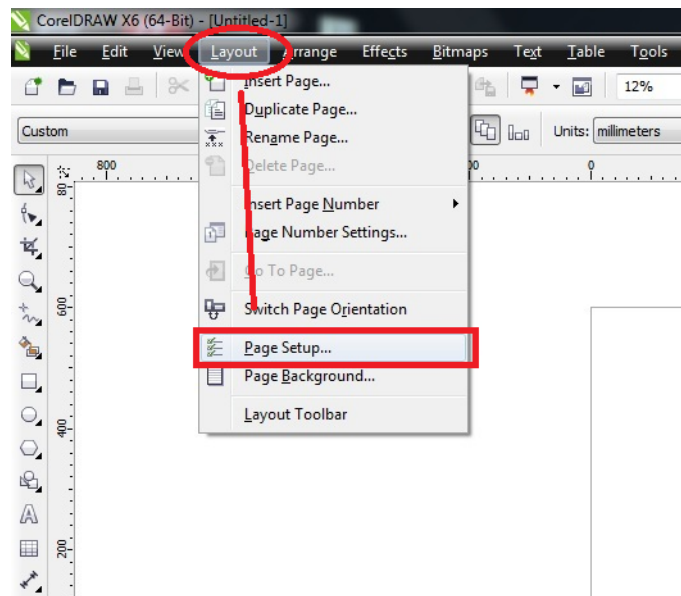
CorelDRAW X6 (64-Bit) - [Untitled-1]

File Edit View Layout Arrange Effects Bitmaps Text Table Tools

12%

Custom

Units: millimeters

800

0

800

600

400

200

Insert Page...
Duplicate Page...
Rename Page...
Delete Page...
Insert Page Number
Page Number Settings...
Go To Page...
Switch Page Orientation
Page Setup...
Page Background...
Layout Toolbar